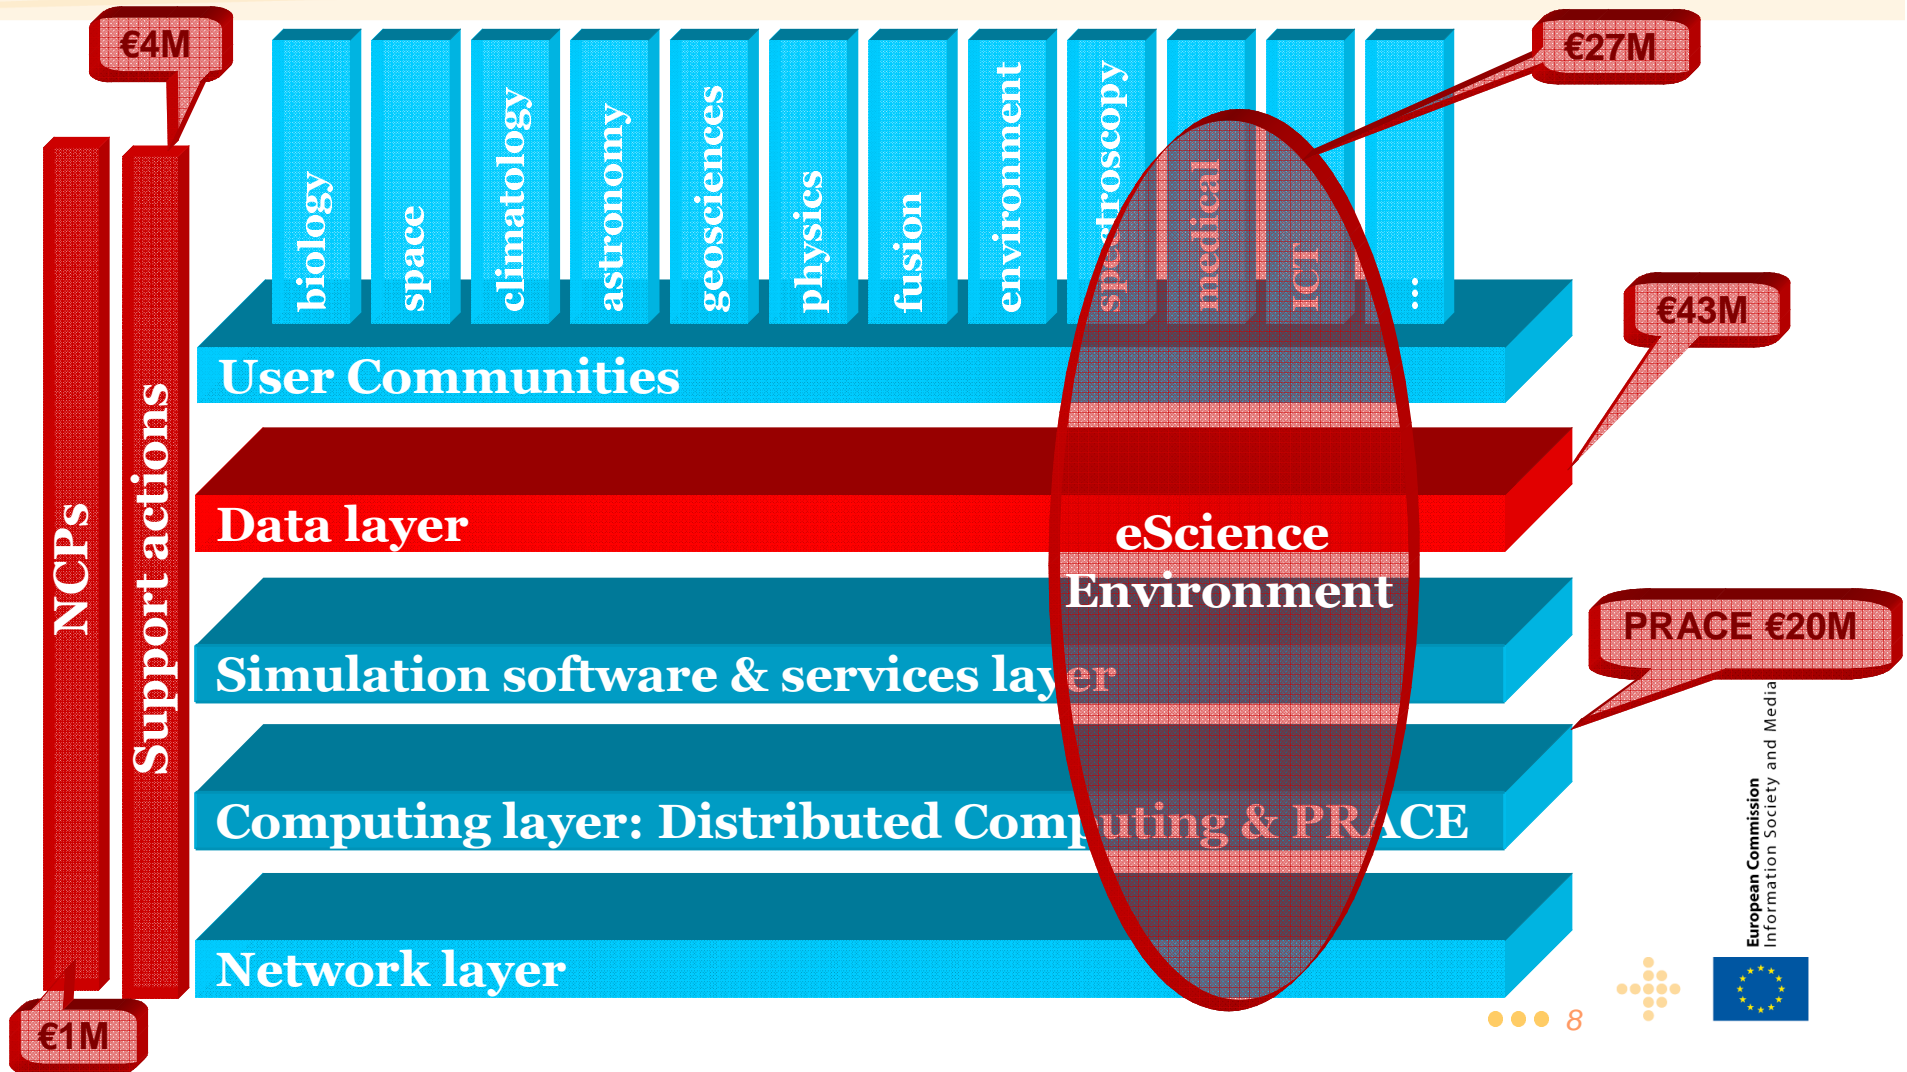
€4M

€27M

biology
space
climatology
astronomy
geosciences
physics
fusion
environment
spectroscopy
medical
ICT
...

€43M

NCPs

Support actions

User Communities

Data layer

eScience Environment

Simulation software & services layer

PRACE €20M

Computing layer: Distributed Computing & PRACE

Network layer

€1M

8

European Commission
Information Society and Media